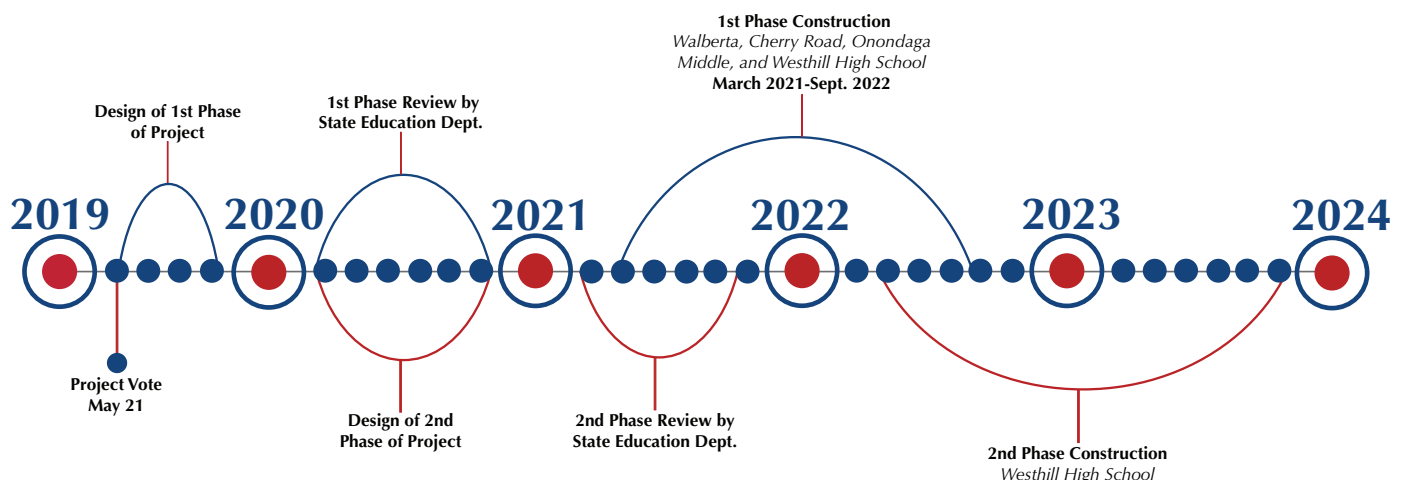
1st Phase Construction
Walberta, Cherry Road, Onondaga Middle, and Westhill High School
March 2021-Sept. 2022

Design of 1st Phase of Project

1st Phase Review by State Education Dept.

2019

2020

2021

2022

2023

2024

Project Vote
May 21

Design of 2nd Phase of Project

2nd Phase Review by State Education Dept.

2nd Phase Construction
Westhill High School